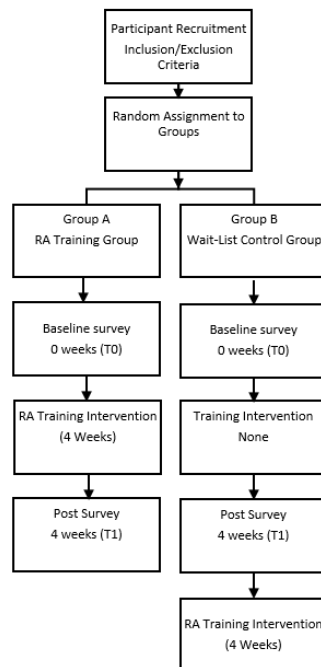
Participant Recruitment
Inclusion/Exclusion Criteria

Random Assignment to Groups

Group A
RA Training Group

Baseline survey
0 weeks (T0)

RA Training Intervention
(4 Weeks)

Post Survey
4 weeks (T1)

Group B
Wait-List Control Group

Baseline survey
0 weeks (T0)

Training Intervention
None

Post Survey
4 weeks (T1)

RA Training Intervention
(4 Weeks)